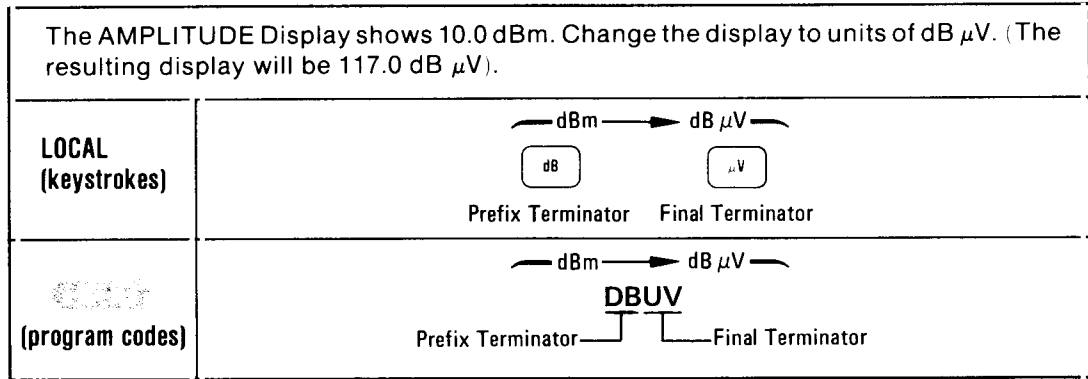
The AMPLITUDE Display shows 10.0 dBm. Change the display to units of dB $\mu$V. (The resulting display will be 117.0 dB $\mu$V).

| | |
|---|---|
| LOCAL (keystrokes) | dBm → dB $\mu$V<br>dB $\mu$V<br>Prefix Terminator Final Terminator |
| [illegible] (program codes) | dBm → dB $\mu$V<br>DBUV<br>Prefix Terminator Final Terminator |